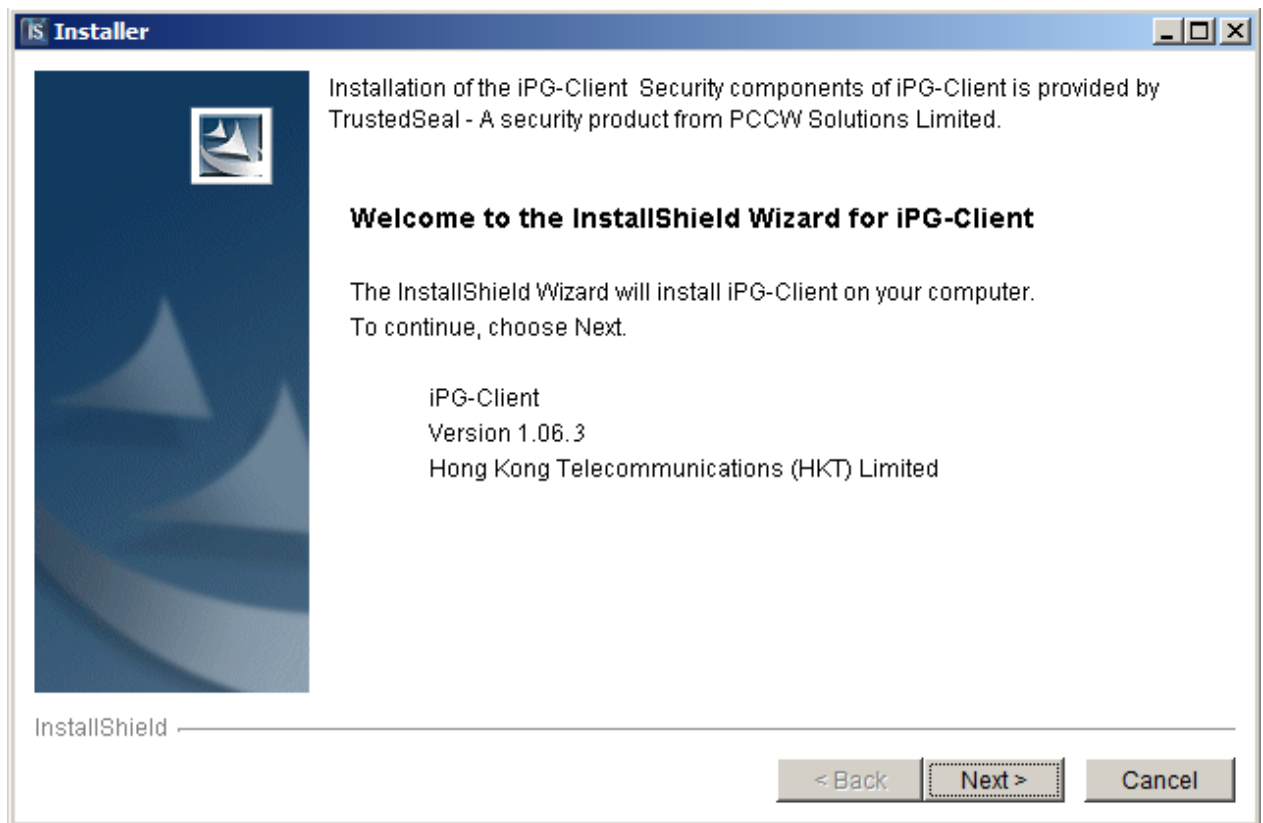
Installer

Installation of the iPG-Client Security components of iPG-Client is provided by TrustedSeal - A security product from PCCW Solutions Limited.

Welcome to the InstallShield Wizard for iPG-Client

The InstallShield Wizard will install iPG-Client on your computer.
To continue, choose Next.

iPG-Client
Version 1.06.3
Hong Kong Telecommunications (HKT) Limited

InstallShield

< Back
Next >
Cancel